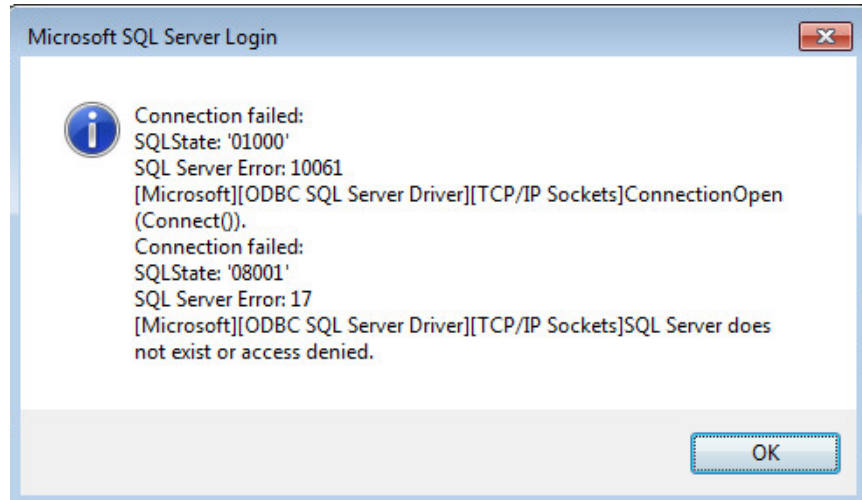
Microsoft SQL Server Login

Connection failed:
SQLState: '01000'
SQL Server Error: 10061
[Microsoft][ODBC SQL Server Driver][TCP/IP Sockets]ConnectionOpen (Connect()).
Connection failed:
SQLState: '08001'
SQL Server Error: 17
[Microsoft][ODBC SQL Server Driver][TCP/IP Sockets]SQL Server does not exist or access denied.

OK